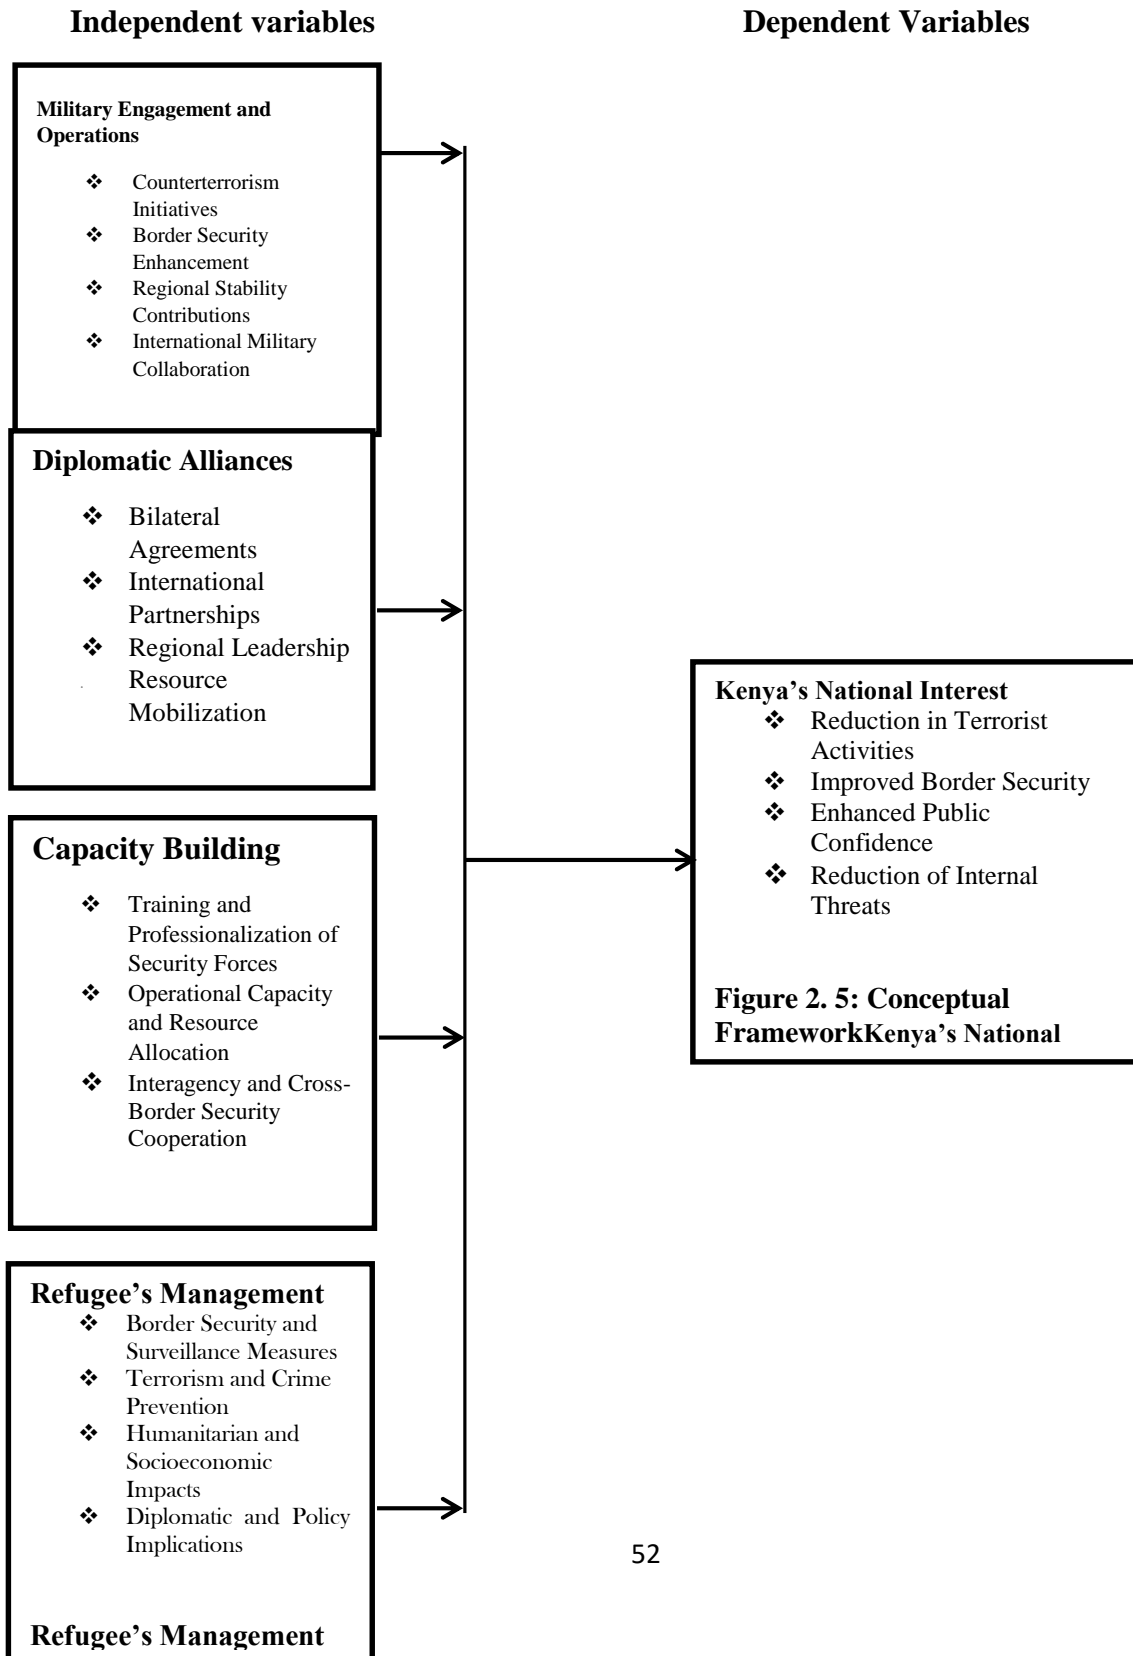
Independent variables

Dependent Variables

Military Engagement and Operations

❖ Counterterrorism Initiatives
❖ Border Security Enhancement
❖ Regional Stability Contributions
❖ International Military Collaboration

Diplomatic Alliances

❖ Bilateral Agreements
❖ International Partnerships
❖ Regional Leadership
Resource Mobilization

Capacity Building

❖ Training and Professionalization of Security Forces
❖ Operational Capacity and Resource Allocation
❖ Interagency and Cross-Border Security Cooperation

Refugee's Management
❖ Border Security and Surveillance Measures
❖ Terrorism and Crime Prevention
❖ Humanitarian and Socioeconomic Impacts
❖ Diplomatic and Policy Implications

Refugee's Management

Kenya's National Interest
❖ Reduction in Terrorist Activities
❖ Improved Border Security
❖ Enhanced Public Confidence
❖ Reduction of Internal Threats

Figure 2. 5: Conceptual FrameworkKenya's National

52